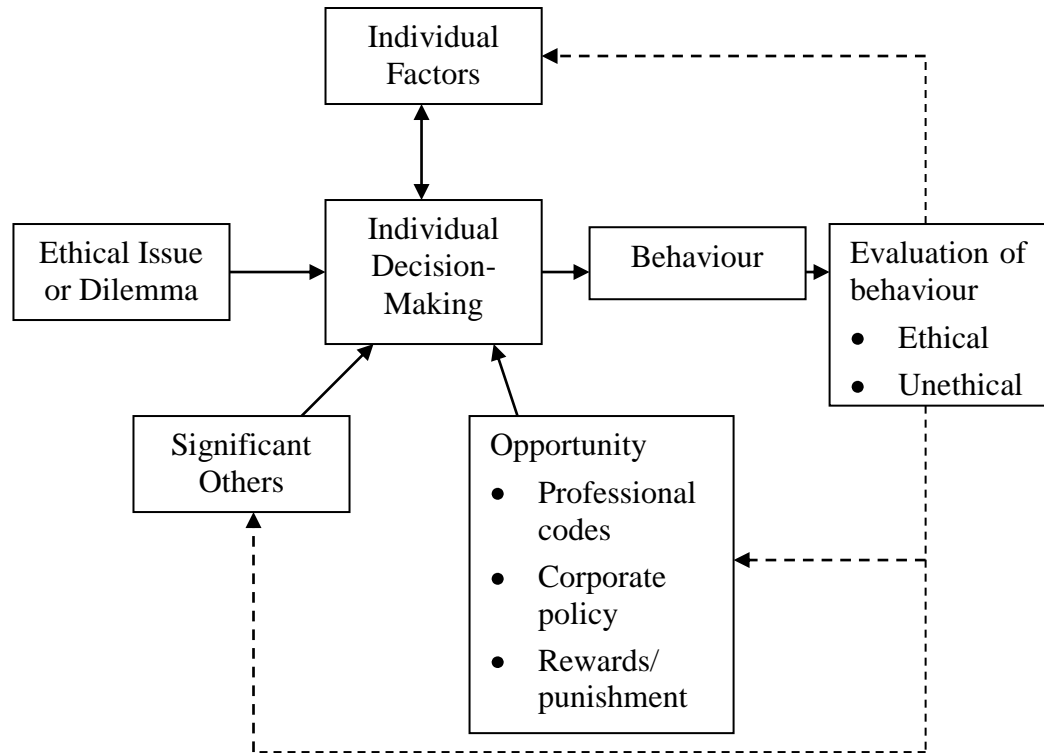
Individual Factors

Ethical Issue or Dilemma

Individual Decision-Making

Behaviour

Evaluation of behaviour
- Ethical
- Unethical

Significant Others

Opportunity
- Professional codes
- Corporate policy
- Rewards/ punishment